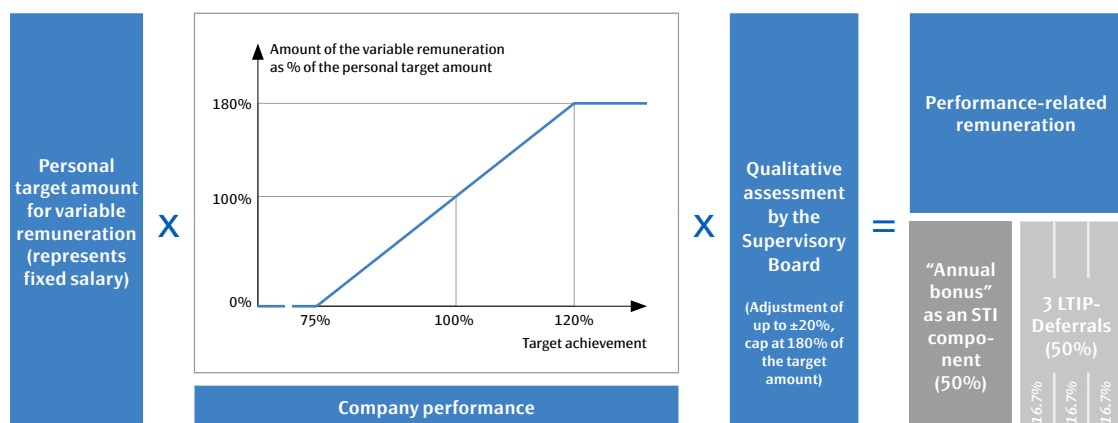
Personal target amount for variable remuneration (represents fixed salary)

x

Amount of the variable remuneration as % of the personal target amount

180%

100%

0%

75%

100%

120%

Target achievement

Company performance

x

Qualitative assessment by the Supervisory Board

(Adjustment of up to ±20%, cap at 180% of the target amount)

=

Performance-related remuneration

“Annual bonus” as an STI component (50%)

3 LTIP-Deferrals (50%)

16.7%

16.7%

16.7%